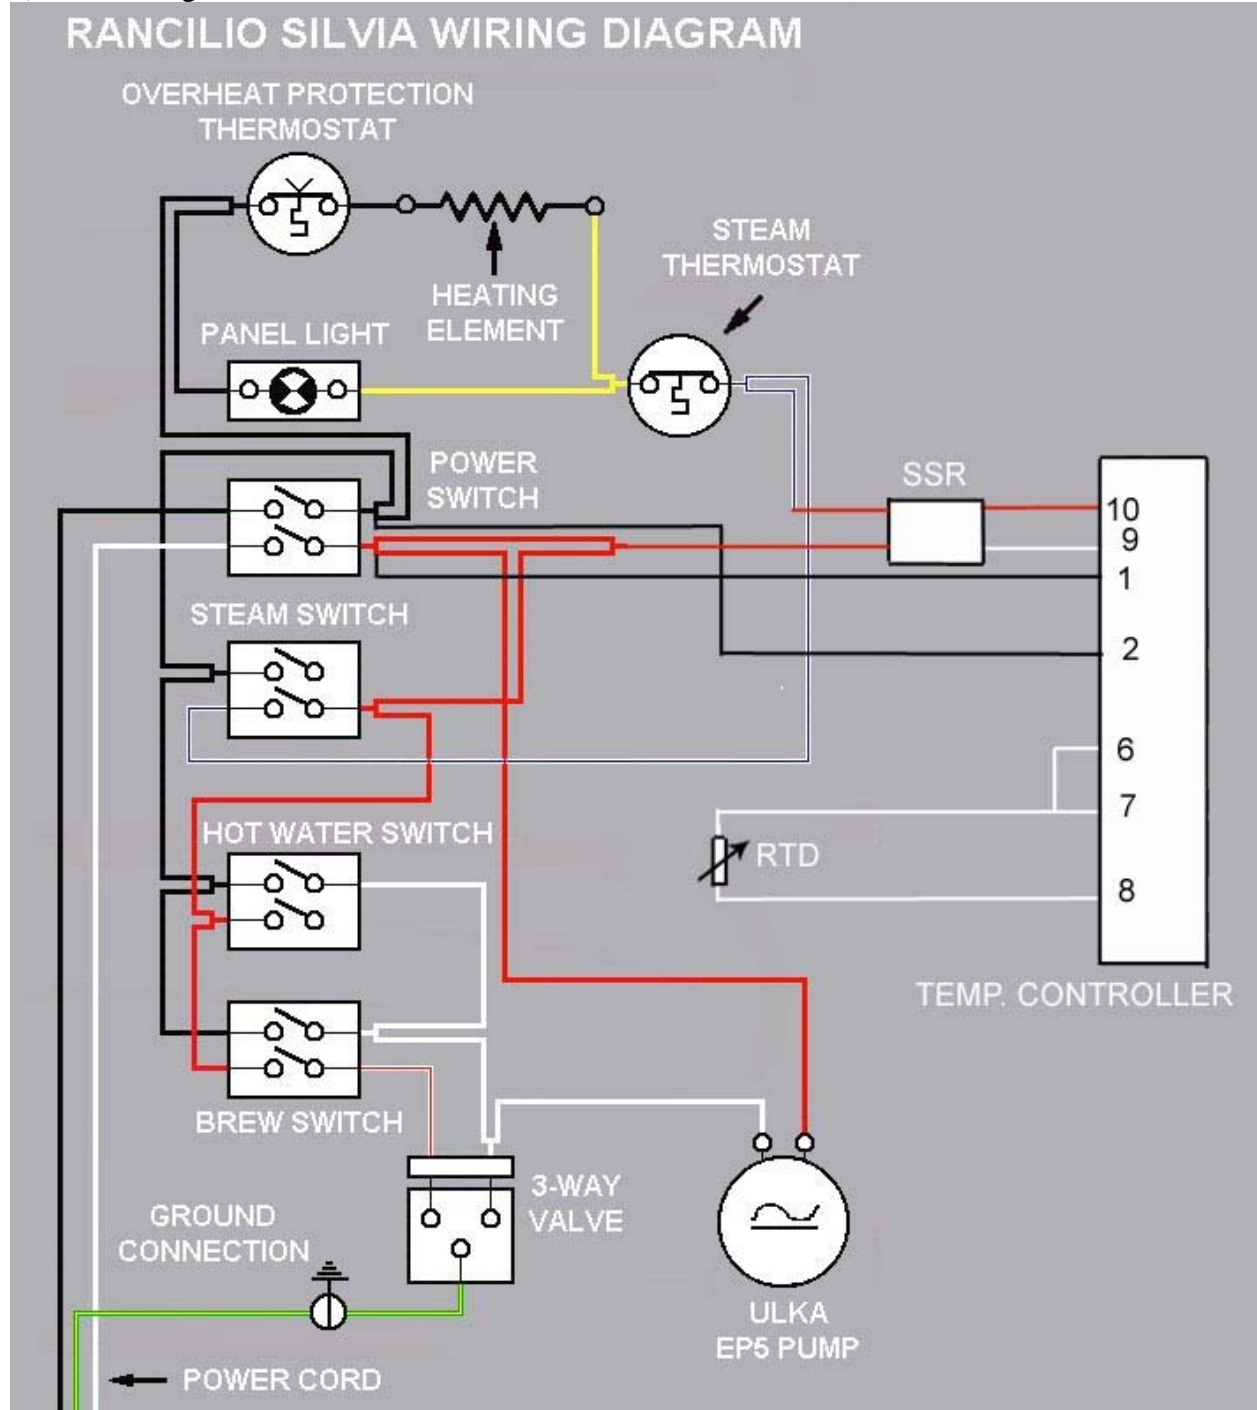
RANCILIO SILVIA WIRING DIAGRAM

OVERHEAT PROTECTION THERMOSTAT

HEATING ELEMENT

STEAM THERMOSTAT

PANEL LIGHT

POWER SWITCH

SSR

10
9
1
2

STEAM SWITCH

6
7

HOT WATER SWITCH

RTD

8

TEMP. CONTROLLER

BREW SWITCH

3-WAY VALVE

GROUND CONNECTION

ULKA EP5 PUMP

POWER CORD